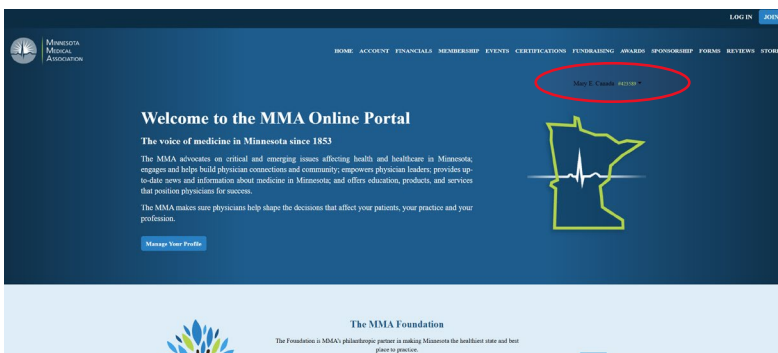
LOG IN JOIN

MINNESOTA MEDICAL ASSOCIATION

HOME ACCOUNT FINANCIALS MEMBERSHIP EVENTS CERTIFICATIONS FUNDRAISING AWARDS SPONSORSHIP FORMS REVIEWS STORE

Mary E. Canada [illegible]

Welcome to the MMA Online Portal

The voice of medicine in Minnesota since 1853

The MMA advocates on critical and emerging issues affecting health and healthcare in Minnesota; engages and helps build physician connections and community; empowers physician leaders; provides up-to-date news and information about medicine in Minnesota; and offers education, products, and services that position physicians for success.

The MMA makes sure physicians help shape the decisions that affect your patients, your practice and your profession.

Manage Your Profile

The MMA Foundation

The Foundation is MMA's philanthropic partner in making Minnesota the healthiest state and best place to practice.